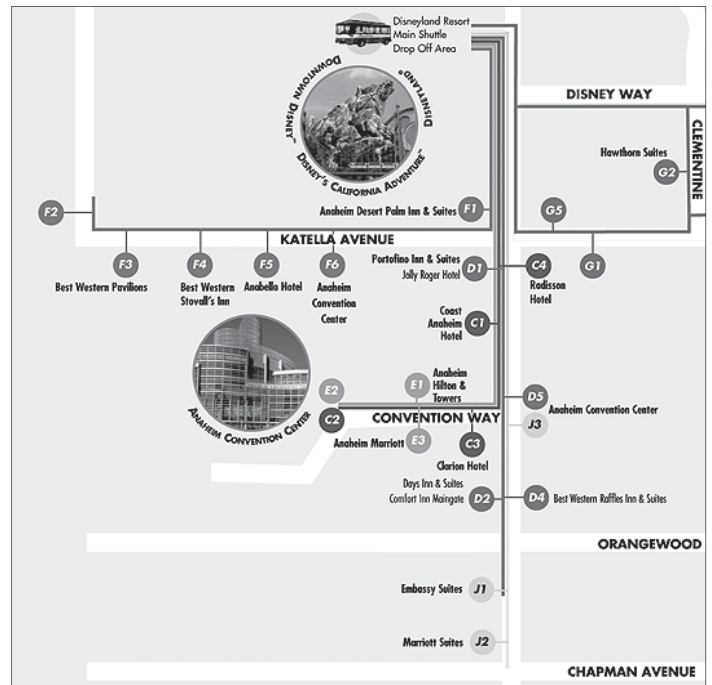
Disneyland Resort
Main Shuttle
Drop Off Area

Downtown Disney
Disneyland
Disney's California Adventure

DISNEY WAY

CLEMENTINE

Hawthorn Suites
G2

F2
F1 Anaheim Desert Palm Inn & Suites
G5
G1

KATELLA AVENUE

F3 Best Western Pavilions
F4 Best Western Stovall's Inn
F5 Anabella Hotel
F6 Anaheim Convention Center

Portofino Inn & Suites
Jolly Roger Hotel
D1
C4 Radisson Hotel

Coast Anaheim Hotel
C1

Anaheim Convention Center

E2
E1 Anaheim Hilton & Towers
D5 Anaheim Convention Center
C2
CONVENTION WAY
J3
Anaheim Marriott
E3
C3
Clarion Hotel

Days Inn & Suites
Comfort Inn Maingate
D2
D4 Best Western Raffles Inn & Suites

ORANGEWOOD

Embassy Suites J1

Marriott Suites J2

CHAPMAN AVENUE